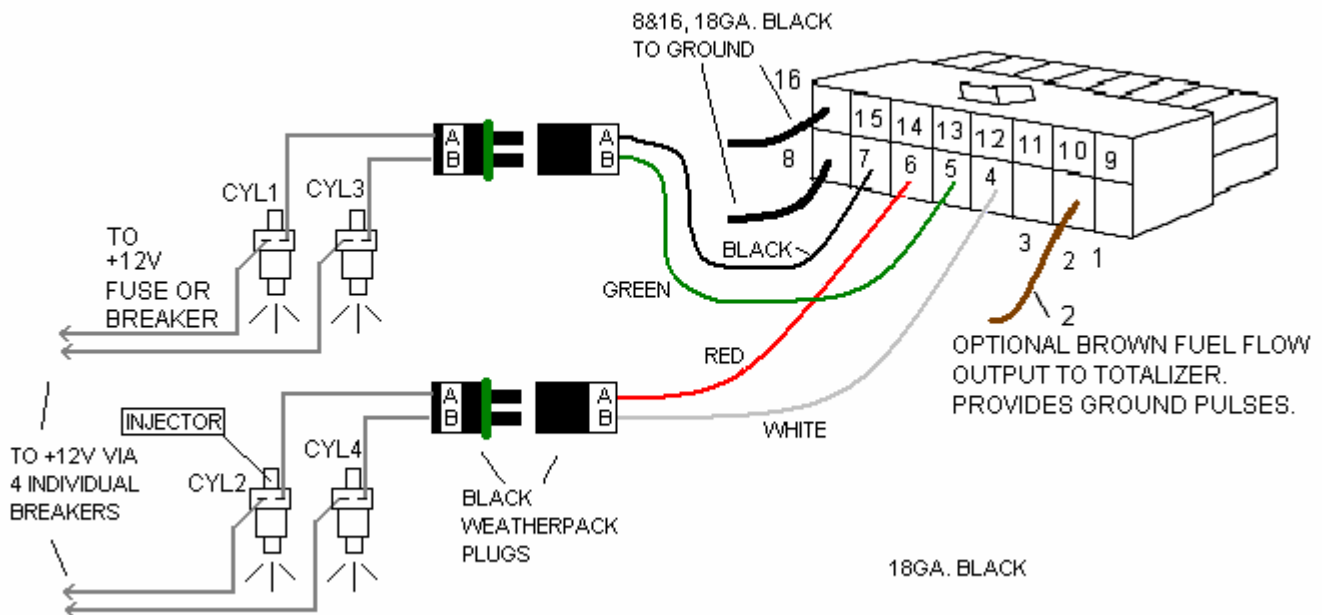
8&16, 18GA. BLACK
TO GROUND

16

8

15 14 13 12 11 10 9

7 6 5 4

3 2 1

2

A
B

A
B

CYL1 CYL3

TO
+12V
FUSE OR
BREAKER

BLACK

GREEN

RED

WHITE

OPTIONAL BROWN FUEL FLOW OUTPUT TO TOTALIZER. PROVIDES GROUND PULSES.

INJECTOR

CYL2 CYL4

TO +12V VIA
4 INDIVIDUAL
BREAKERS

A
B

A
B

BLACK
WEATHERPACK
PLUGS

18GA. BLACK